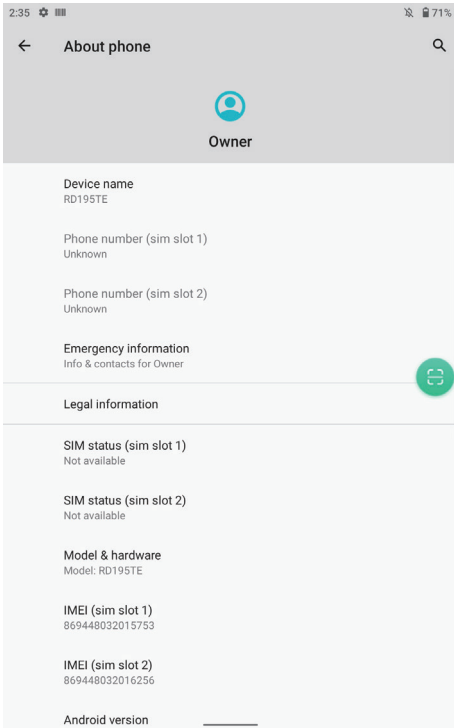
2:35

71%

About phone

Owner

Device name
RD195TE

Phone number (sim slot 1)
Unknown

Phone number (sim slot 2)
Unknown

Emergency information
Info & contacts for Owner

Legal information

SIM status (sim slot 1)
Not available

SIM status (sim slot 2)
Not available

Model & hardware
Model: RD195TE

IMEI (sim slot 1)
869448032015753

IMEI (sim slot 2)
869448032016256

Android version